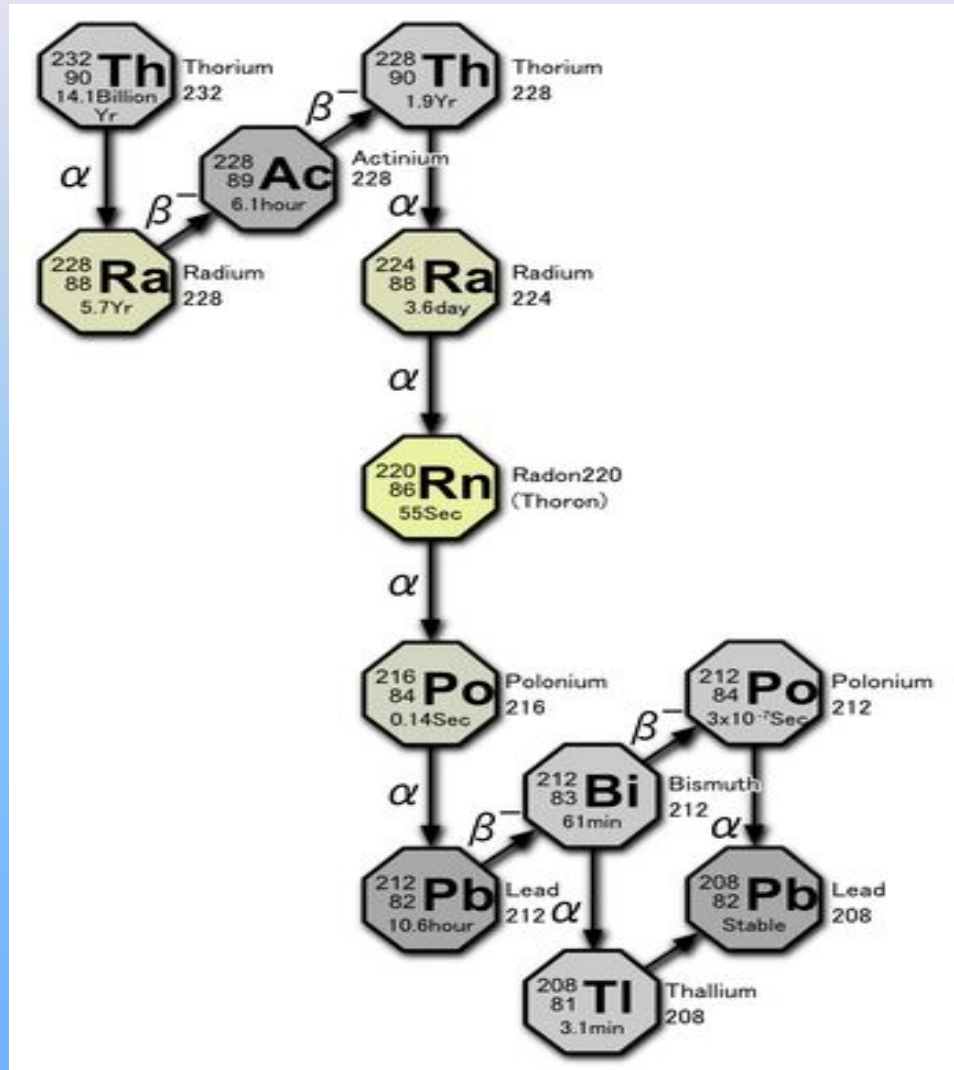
$^{232}_{90}$Th 14.1Billion Yr Thorium 232

$\alpha$

$^{228}_{88}$Ra 5.7Yr Radium 228

$\beta^-$

$^{228}_{89}$Ac 6.1hour Actinium 228

$\beta^-$

$^{228}_{90}$Th 1.9Yr Thorium 228

$\alpha$

$^{224}_{88}$Ra 3.6day Radium 224

$\alpha$

$^{220}_{86}$Rn 55Sec Radon220 (Thoron)

$\alpha$

$^{216}_{84}$Po 0.14Sec Polonium 216

$\alpha$

$^{212}_{82}$Pb 10.6hour Lead 212

$\beta^-$

$^{212}_{83}$Bi 61min Bismuth 212

$\beta^-$

$^{212}_{84}$Po $3x10^{-7}$Sec Polonium 212

$\alpha$

$\alpha$

$^{208}_{81}$Tl 3.1min Thallium 208

$^{208}_{82}$Pb Stable Lead 208